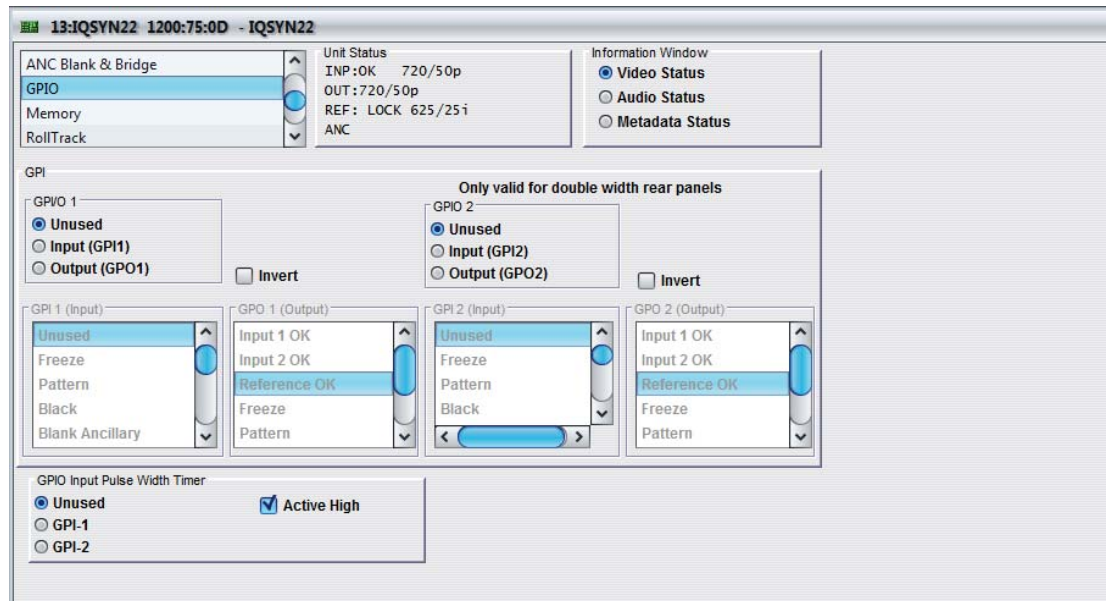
13:IQSYN22 1200:75:0D - IQSYN22

ANC Blank & Bridge
GPIO
Memory
RollTrack

Unit Status
INP:OK 720/50p
OUT:720/50p
REF: LOCK 625/25i
ANC

Information Window
Video Status
Audio Status
Metadata Status

GPI

GPI/O 1
Unused
Input (GPI1)
Output (GPO1)

Invert

Only valid for double width rear panels

GPIO 2
Unused
Input (GPI2)
Output (GPO2)

Invert

GPI 1 (Input)
Unused
Freeze
Pattern
Black
Blank Ancillary

GPO 1 (Output)
Input 1 OK
Input 2 OK
Reference OK
Freeze
Pattern

GPI 2 (Input)
Unused
Freeze
Pattern
Black

GPO 2 (Output)
Input 1 OK
Input 2 OK
Reference OK
Freeze
Pattern

GPIO Input Pulse Width Timer
Unused
GPI-1
GPI-2

Active High